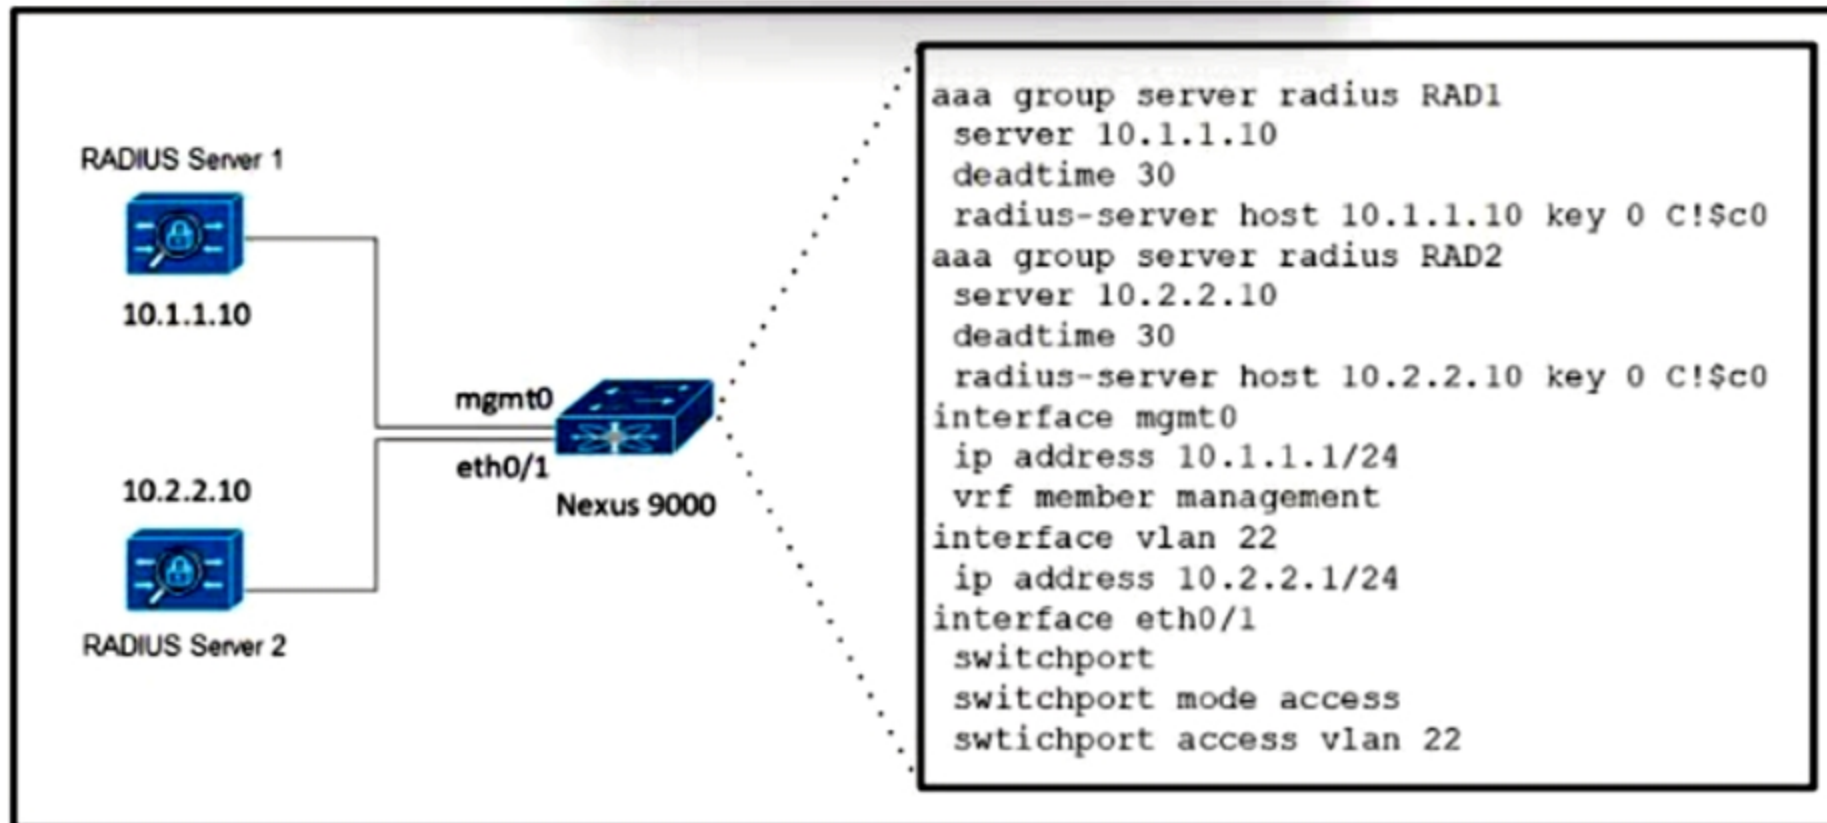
RADIUS Server 1

10.1.1.10

10.2.2.10

RADIUS Server 2

mgmt0

eth0/1

Nexus 9000

aaa group server radius RAD1
 server 10.1.1.10
 deadtime 30
 radius-server host 10.1.1.10 key 0 C!$c0
aaa group server radius RAD2
 server 10.2.2.10
 deadtime 30
 radius-server host 10.2.2.10 key 0 C!$c0
interface mgmt0
 ip address 10.1.1.1/24
 vrf member management
interface vlan 22
 ip address 10.2.2.1/24
interface eth0/1
 switchport
 switchport mode access
 swtichport access vlan 22